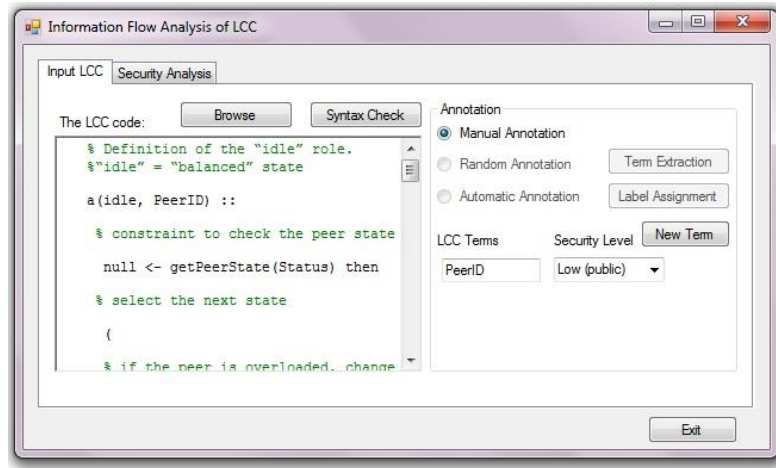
Information Flow Analysis of LCC

Input LCC | Security Analysis

The LCC code:

Browse

Syntax Check

% Definition of the "idle" role.
%"idle" = "balanced" state

a(idle, PeerID) ::

% constraint to check the peer state

null <- getPeerState(Status) then

% select the next state

(

% if the peer is overloaded, change

Annotation

Manual Annotation

Random Annotation

Term Extraction

Automatic Annotation

Label Assignment

LCC Terms

Security Level

New Term

PeerID

Low (public)

Exit